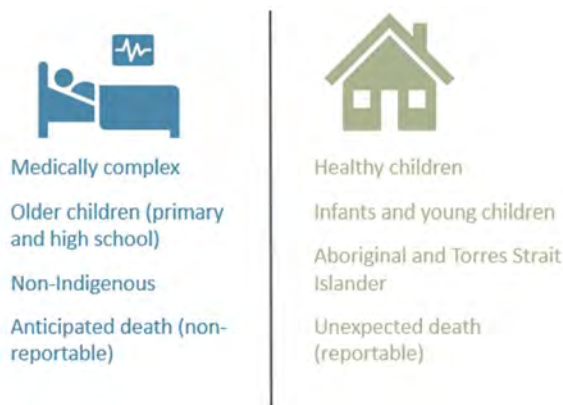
Medically complex

Older children (primary and high school)

Non-Indigenous

Anticipated death (non-reportable)

Healthy children

Infants and young children

Aboriginal and Torres Strait Islander

Unexpected death (reportable)